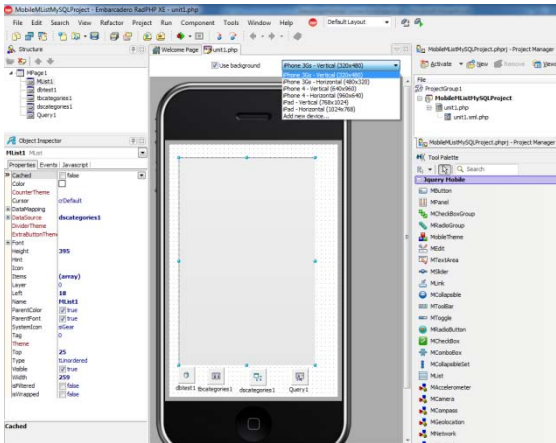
MobileMListMySQLProject - Embarcadero RadPHP XE - unit1.php

File Edit Search View Refactor Project Run Component Tools Window Help Default Layout

Structure

MPage1
MList1
dbtest1
tbcategories1
dscategories1
Query1

Object Inspector

MList1 MList

Properties Events Javascript

| | |
|---|---|
| Cached | false |
| Color | |
| CounterTheme | |
| Cursor | crDefault |
| DataMapping | |
| DataSource | dscategories1 |
| DividerTheme | |
| ExtraButtonTheme | |
| Font | |
| Height | 395 |
| Hint | |
| Icon | |
| Items | (array) |
| Layer | 0 |
| Left | 18 |
| Name | MList1 |
| ParentColor | true |
| ParentFont | true |
| SystemIcon | siGear |
| Tag | 0 |
| Theme | |
| Top | 25 |
| Type | tUnordered |
| Visible | true |
| Width | 259 |
| isFiltered | false |
| isWrapped | false |

Cached

Welcome Page unit1.php

Use background

iPhone 3Gs - Vertical (320x480)
iPhone 3Gs - Vertical (320x480)
iPhone 3Gs - Horizontal (480x320)
iPhone 4 - Vertical (640x960)
iPhone 4 - Horizontal (960x640)
iPad - Vertical (768x1024)
iPad - Horizontal (1024x768)
Add new device...

dbtest1 tbcategories1 dscategories1 Query1

MobileMListMySQLProject.phprj - Project Manager

Activate New Remove View

File
ProjectGroup1
MobileMListMySQLProject
unit1.php
unit1.xml.php

MobileMListMySQLProject.phprj - Project Manager

Tool Palette

Search

Jquery Mobile
MButton
MPanel
MCheckBoxGroup
MRadioGroup
MobileTheme
MEdit
MTextArea
MSlider
MLink
MCollapsible
MToolBar
MToggle
MRadioButton
MCheckBox
MComboBox
MCollapsibleSet
MList
MAccelerometer
MCamera
MCompass
MGeolocation
MNetwork